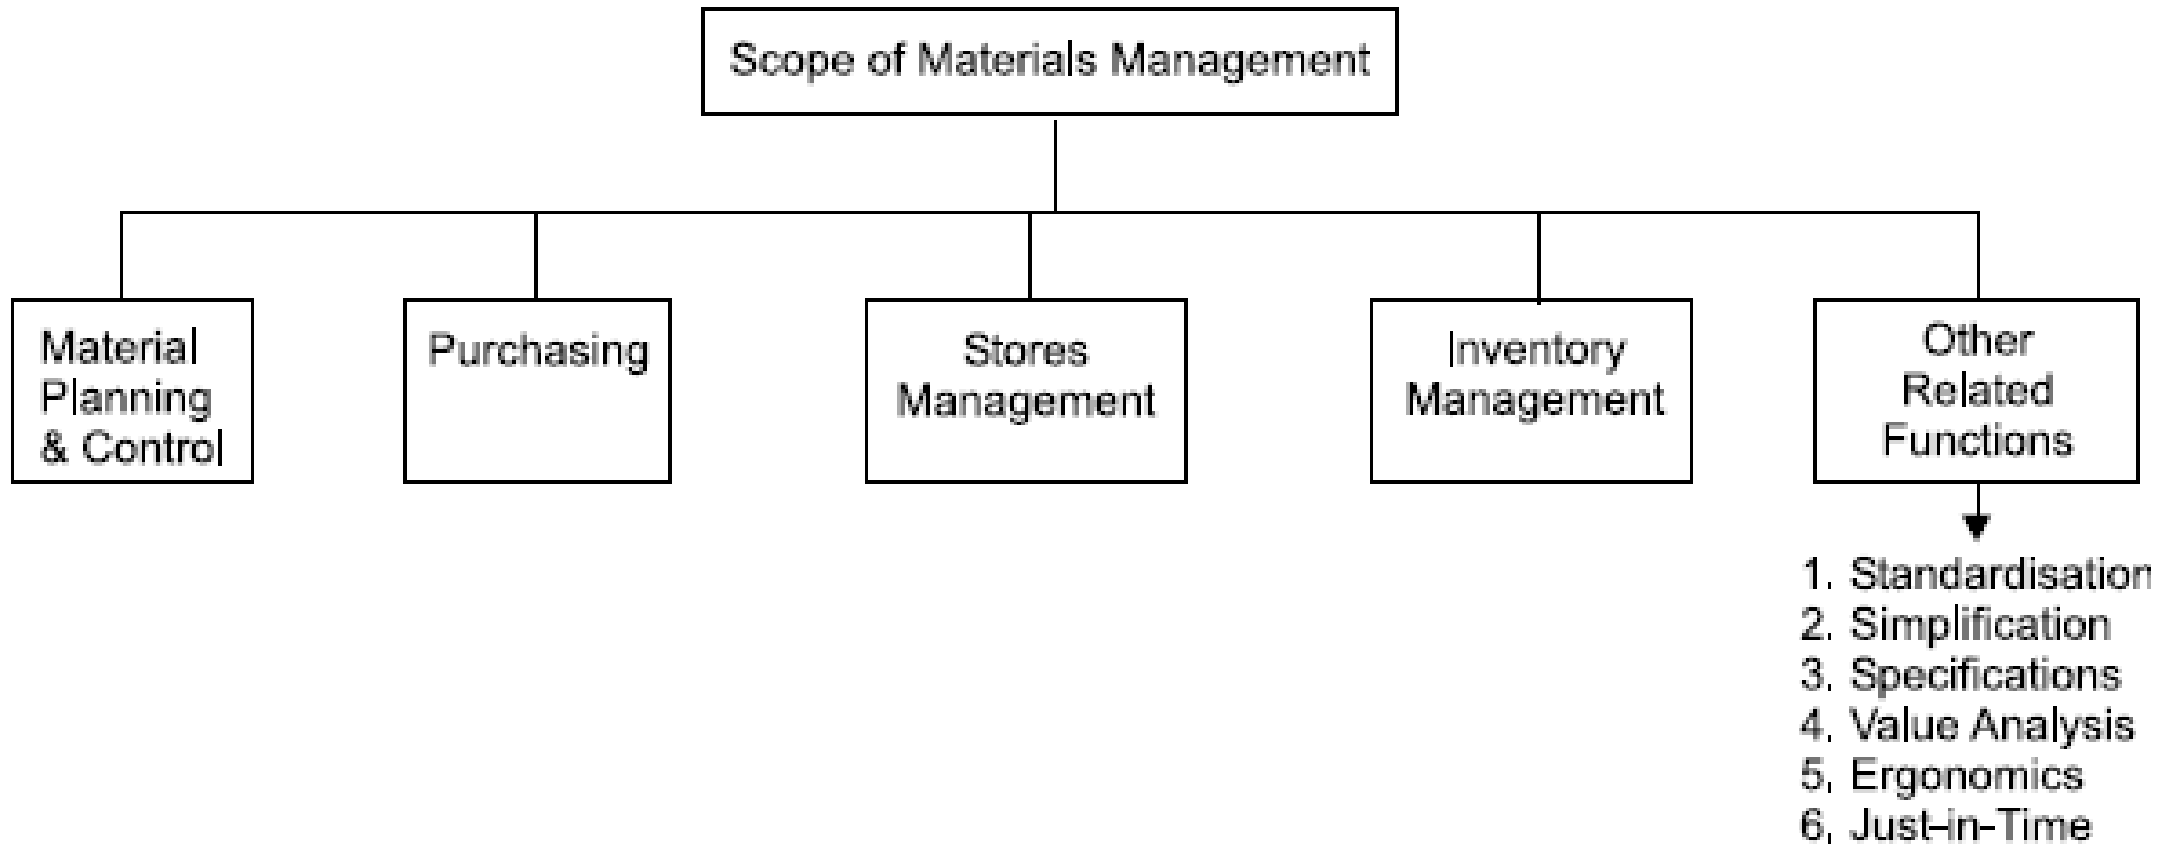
Scope of Materials Management

Material Planning & Control

Purchasing

Stores Management

Inventory Management

Other Related Functions

1. Standardisation
2. Simplification
3. Specifications
4. Value Analysis
5. Ergonomics
6. Just-in-Time